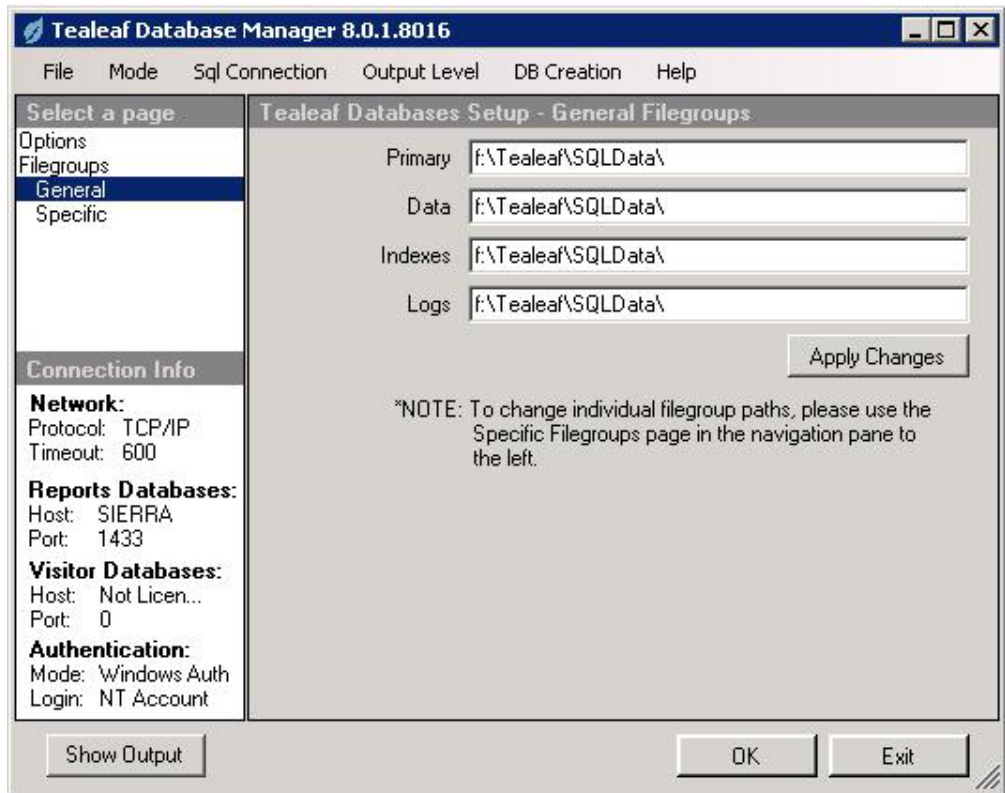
Tealeaf Database Manager 8.0.1.8016

File Mode Sql Connection Output Level DB Creation Help

Select a page
Options
Filegroups
General
Specific

Connection Info
Network:
Protocol: TCP/IP
Timeout: 600
Reports Databases:
Host: SIERRA
Port: 1433
Visitor Databases:
Host: Not Licen...
Port: 0
Authentication:
Mode: Windows Auth
Login: NT Account

Tealeaf Databases Setup - General Filegroups

Primary f:\Tealeaf\SQLData\
Data f:\Tealeaf\SQLData\
Indexes f:\Tealeaf\SQLData\
Logs f:\Tealeaf\SQLData\

Apply Changes

*NOTE: To change individual filegroup paths, please use the Specific Filegroups page in the navigation pane to the left.

Show Output

OK

Exit